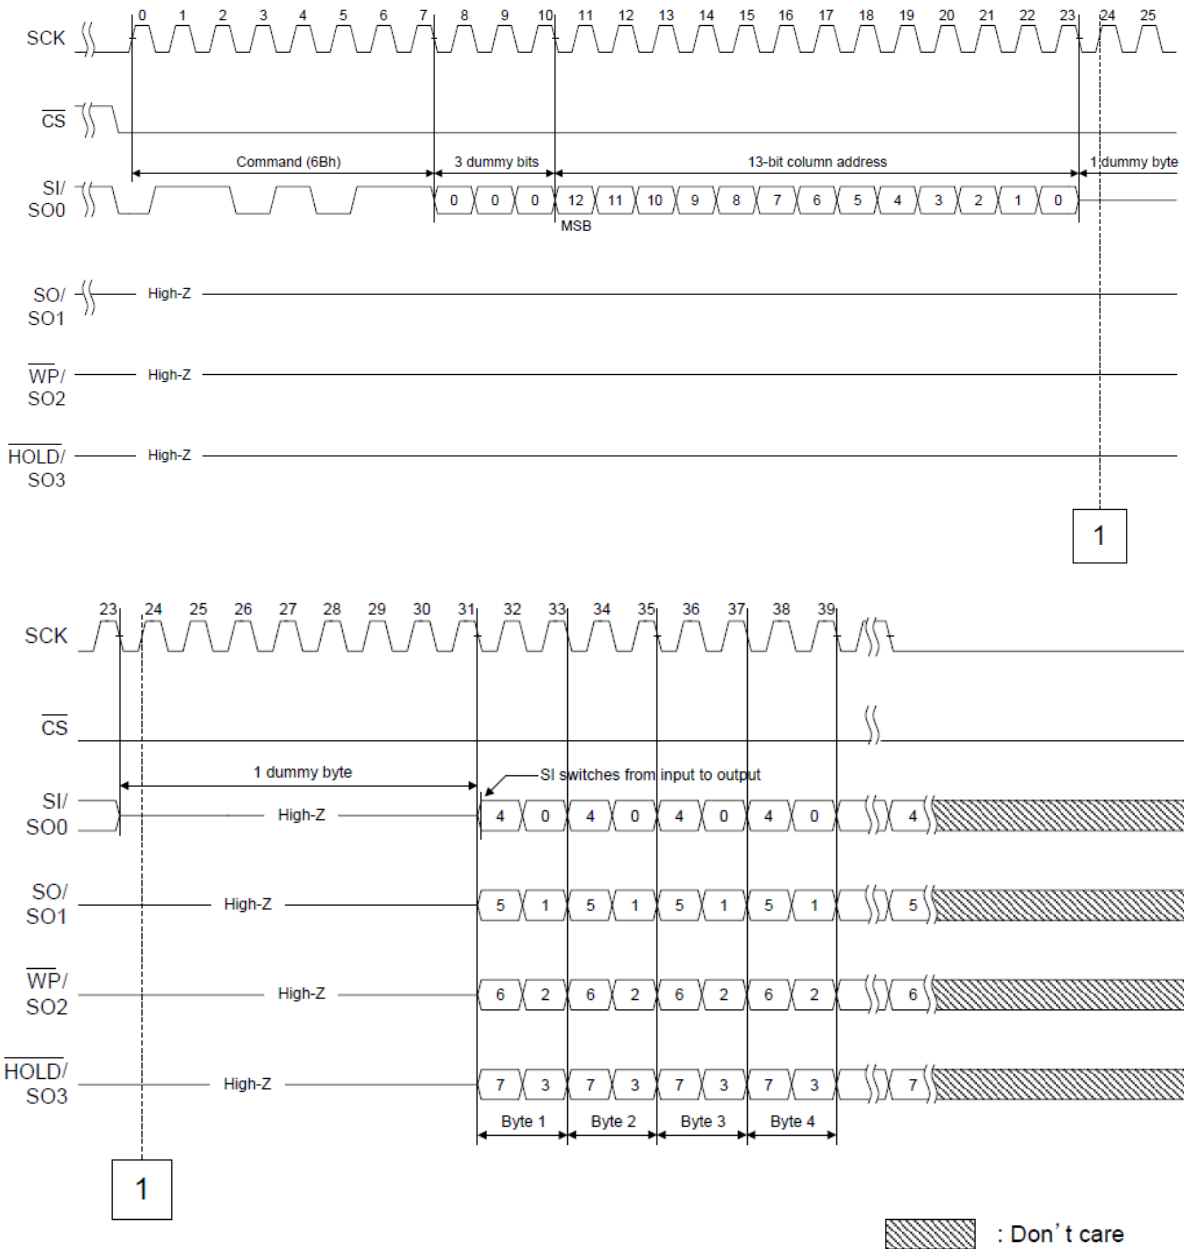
SCK
0 1 2 3 4 5 6 7 8 9 10 11 12 13 14 15 16 17 18 19 20 21 22 23 24 25
$\overline{CS}$
Command (6Bh)
3 dummy bits
13-bit column address
1 dummy byte
SI/
SO0
0 0 0 12 11 10 9 8 7 6 5 4 3 2 1 0
MSB
SO/
SO1
High-Z
$\overline{WP}$/
SO2
High-Z
$\overline{HOLD}$/
SO3
High-Z
1

SCK
23 24 25 26 27 28 29 30 31 32 33 34 35 36 37 38 39
$\overline{CS}$
1 dummy byte
SI switches from input to output
SI/
SO0
High-Z
4 0 4 0 4 0 4 0 4
SO/
SO1
High-Z
5 1 5 1 5 1 5 1 5
$\overline{WP}$/
SO2
High-Z
6 2 6 2 6 2 6 2 6
$\overline{HOLD}$/
SO3
High-Z
7 3 7 3 7 3 7 3 7
Byte 1
Byte 2
Byte 3
Byte 4
1
: Don't care